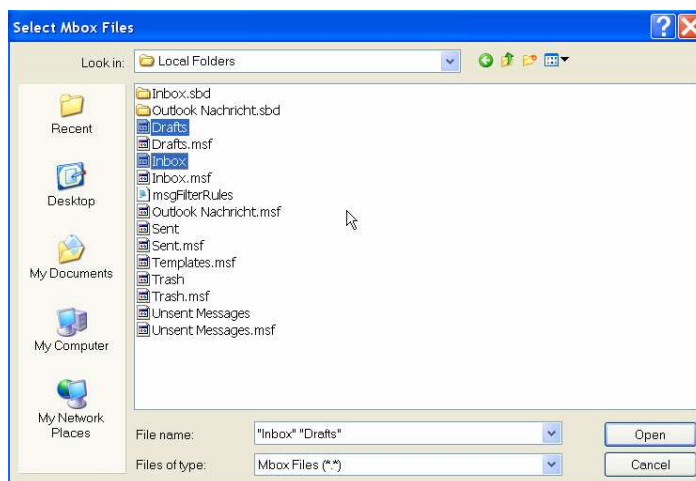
Select Mbox Files

Look in: Local Folders

Recent
Desktop
My Documents
My Computer
My Network Places

Inbox.sbd
Outlook Nachricht.sbd
Drafts
Drafts.msf
Inbox
Inbox.msf
msgFilterRules
Outlook Nachricht.msf
Sent
Sent.msf
Templates.msf
Trash
Trash.msf
Unsent Messages
Unsent Messages.msf

File name: "Inbox" "Drafts"
Files of type: Mbox Files (*.*)

Open
Cancel